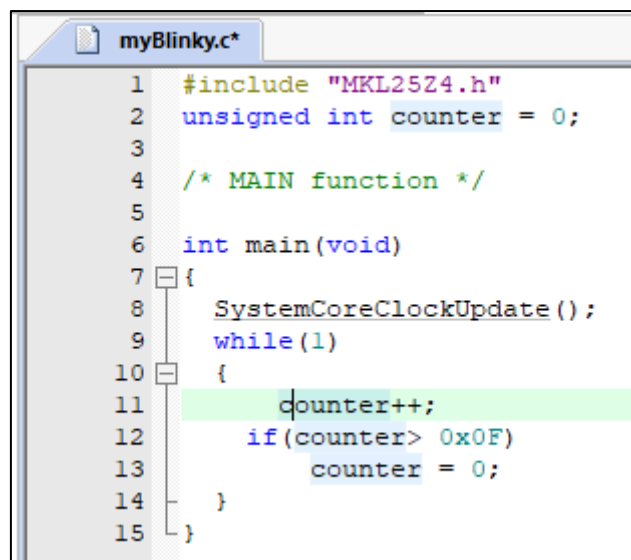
myBlinky.c*

1 #include "MKL25Z4.h"
2 unsigned int counter = 0;
3
4 /* MAIN function */
5
6 int main(void)
7 {
8 SystemCoreClockUpdate();
9 while(1)
10 {
11 counter++;
12 if(counter> 0x0F)
13 counter = 0;
14 }
15 }